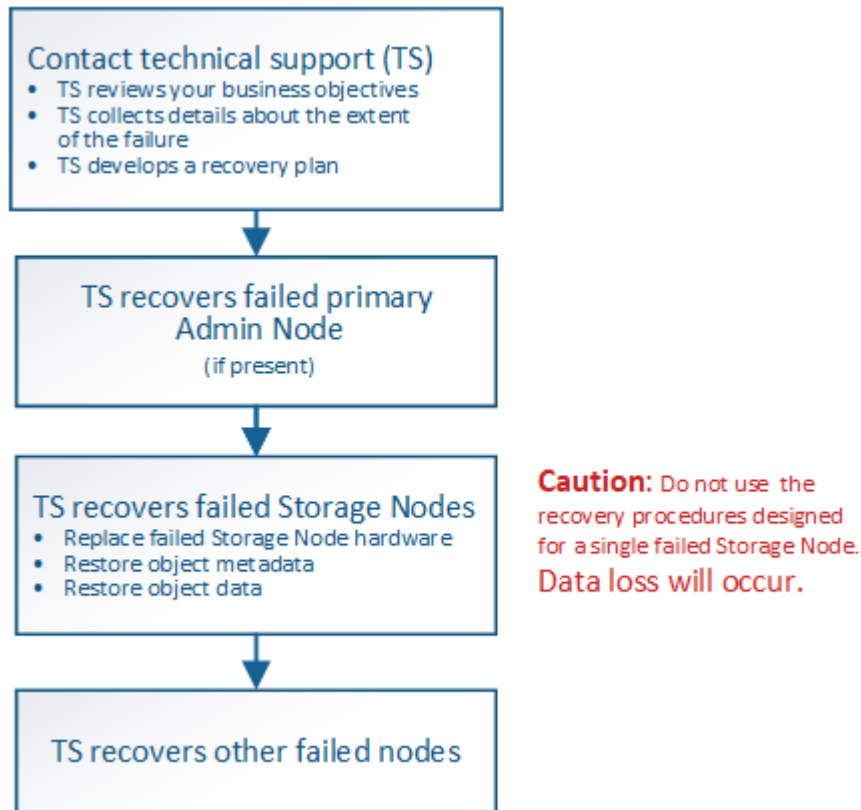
Contact technical support (TS)
• TS reviews your business objectives
• TS collects details about the extent of the failure
• TS develops a recovery plan

TS recovers failed primary Admin Node
(if present)

TS recovers failed Storage Nodes
• Replace failed Storage Node hardware
• Restore object metadata
• Restore object data

Caution: Do not use the recovery procedures designed for a single failed Storage Node. Data loss will occur.

TS recovers other failed nodes